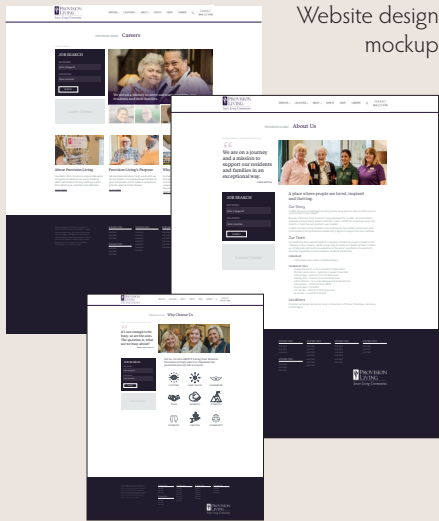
Website design mockup

Careers

JOB SEARCH

We are on a journey to create a...

About Provision Living

Provision Living's Purpose

About Us

We are on a journey and a mission to support our residents and families in an exceptional way.

A place where people are loved, inspired and thriving.

Our Story

Our Team

JOB SEARCH

Why Choose Us

It's not enough to be busy, so are the ants. The question is, what are we busy about?

Provision Living
Senior Living Communities

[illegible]